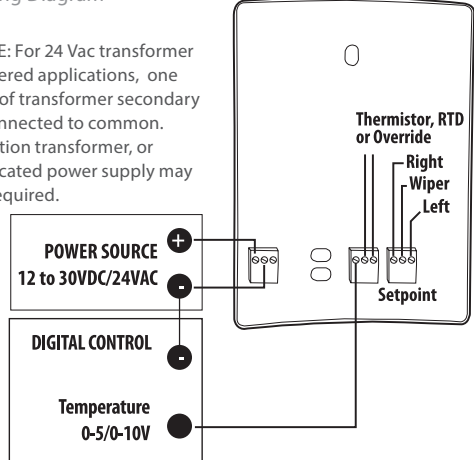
ng Diagram

E: For 24 Vac transformer ered applications, one of transformer secondary nnected to common. tion transformer, or cated power supply may equired.

Thermistor, RTD or Override

Right

Wiper

Left

POWER SOURCE

12 to 30VDC/24VAC

+

-

Setpoint

DIGITAL CONTROL

-

Temperature

0-5/0-10V